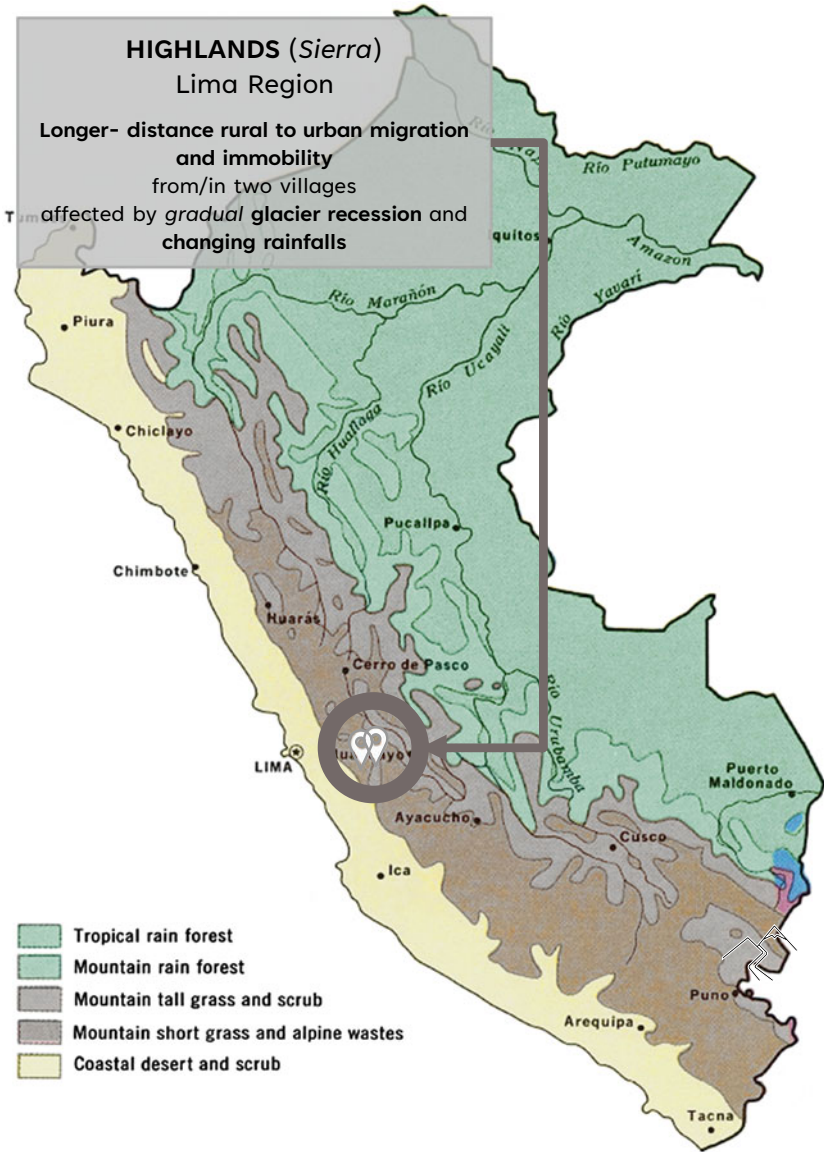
**HIGHLANDS** (*Sierra*)
Lima Region

**Longer- distance rural to urban migration and immobility**
from/in two villages
affected by *gradual* **glacier recession** and **changing rainfalls**

Tum

Río Putumayo
Iquitos
Amazon
Río Marañón
Río Yavarí
Río Ucayali
Piura
Río Huallaga
Chiclayo
Pucallpa
Chimbote
Huarás
Cerro de Pasco
Río Urubamba
LIMA
Huancayo
Puerto Maldonado
Ayacucho
Cusco
Ica
Puno
Arequipa
Tacna

Tropical rain forest
Mountain rain forest
Mountain tall grass and scrub
Mountain short grass and alpine wastes
Coastal desert and scrub